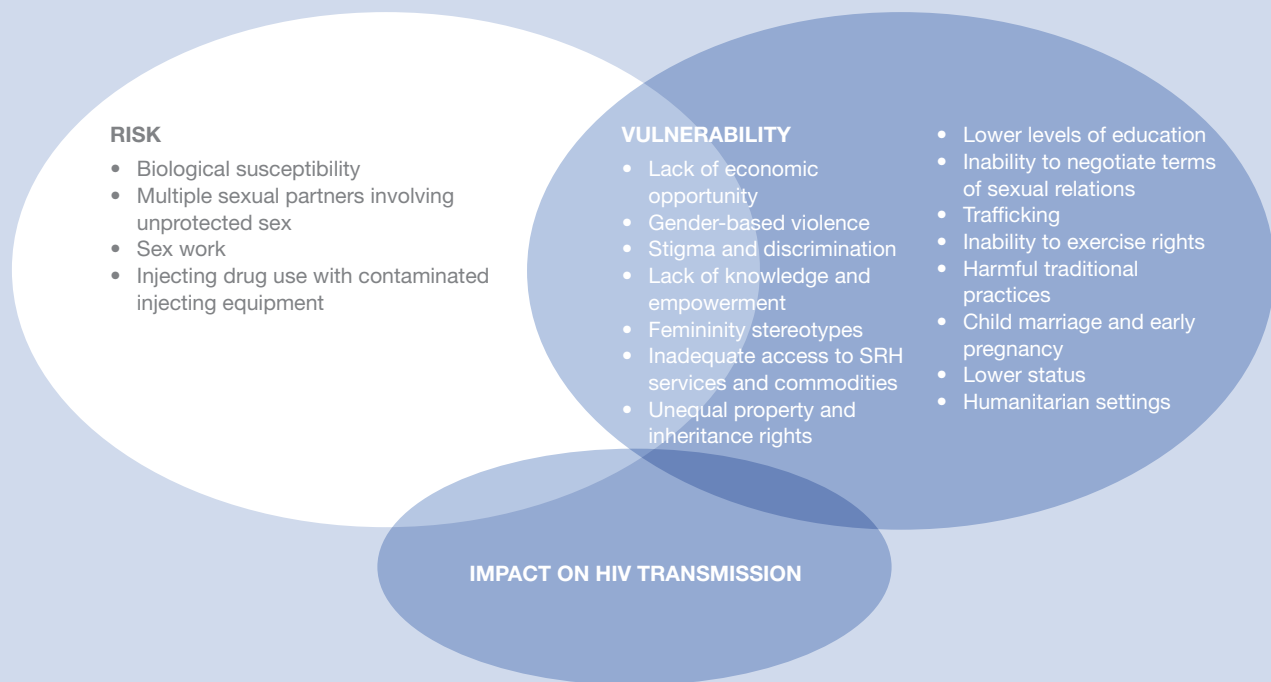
RISK

- Biological susceptibility
- Multiple sexual partners involving unprotected sex
- Sex work
- Injecting drug use with contaminated injecting equipment

VULNERABILITY

- Lack of economic opportunity
- Gender-based violence
- Stigma and discrimination
- Lack of knowledge and empowerment
- Femininity stereotypes
- Inadequate access to SRH services and commodities
- Unequal property and inheritance rights

- Lower levels of education
- Inability to negotiate terms of sexual relations
- Trafficking
- Inability to exercise rights
- Harmful traditional practices
- Child marriage and early pregnancy
- Lower status
- Humanitarian settings

IMPACT ON HIV TRANSMISSION